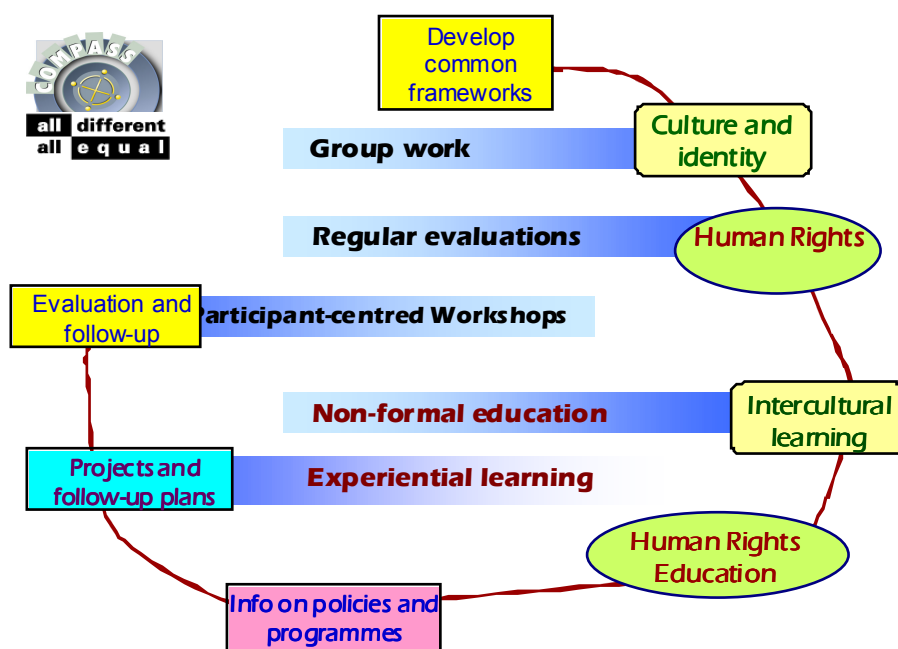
COMPASS

all different
all equal

Develop common frameworks

Culture and identity

Group work

Regular evaluations

Human Rights

Evaluation and follow-up

Participant-centred Workshops

Non-formal education

Intercultural learning

Projects and follow-up plans

Experiential learning

Human Rights Education

Info on policies and programmes